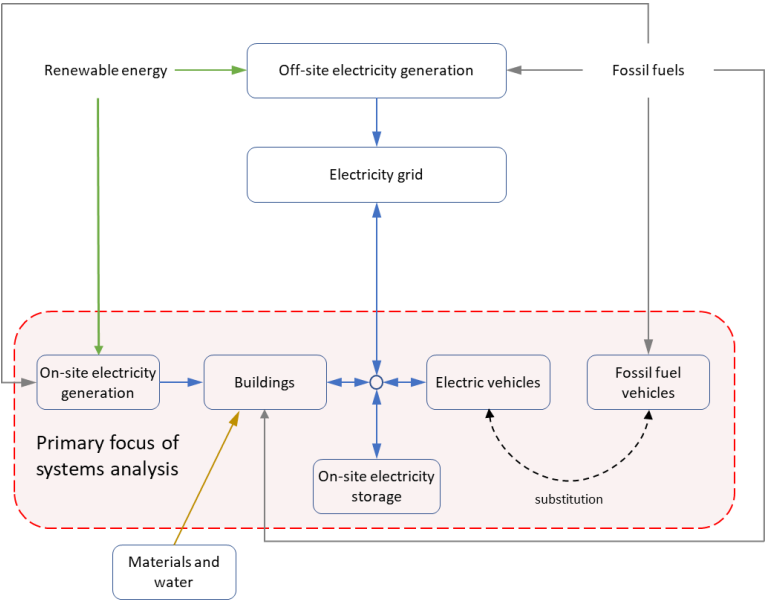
Renewable energy

Off-site electricity generation

Fossil fuels

Electricity grid

On-site electricity generation

Buildings

Electric vehicles

Fossil fuel vehicles

Primary focus of systems analysis

On-site electricity storage

substitution

Materials and water